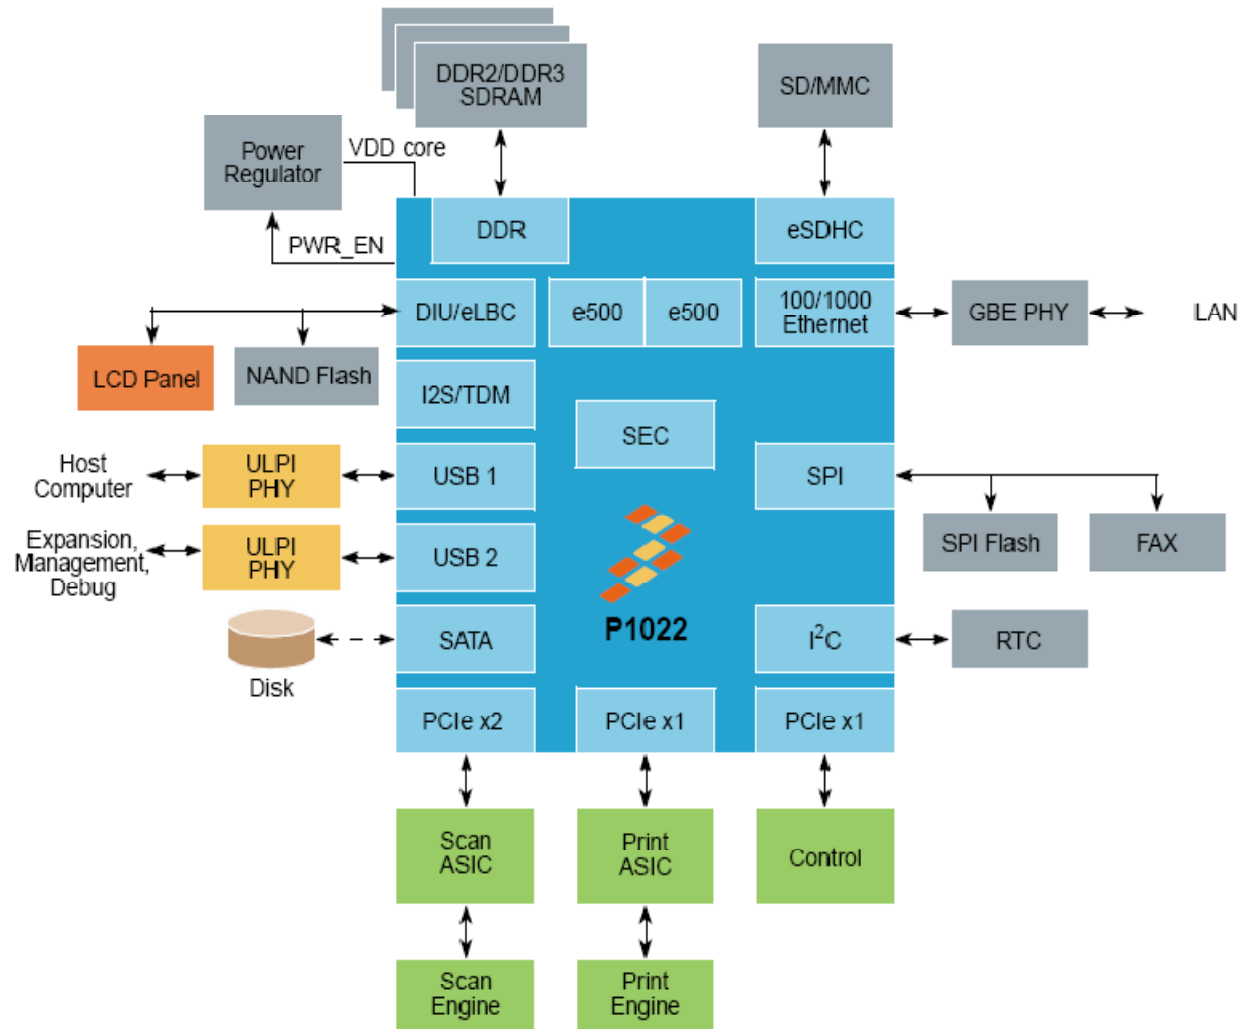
DDR2/DDR3 SDRAM

SD/MMC

Power Regulator

VDD core

PWR_EN

DDR

eSDHC

DIU/eLBC

e500

e500

100/1000 Ethernet

GBE PHY

LAN

LCD Panel

NAND Flash

I2S/TDM

SEC

Host Computer

ULPI PHY

USB 1

SPI

Expansion, Management, Debug

ULPI PHY

USB 2

SPI Flash

FAX

Disk

SATA

P1022

$I^2C$

RTC

PCIe x2

PCIe x1

PCIe x1

Scan ASIC

Print ASIC

Control

Scan Engine

Print Engine